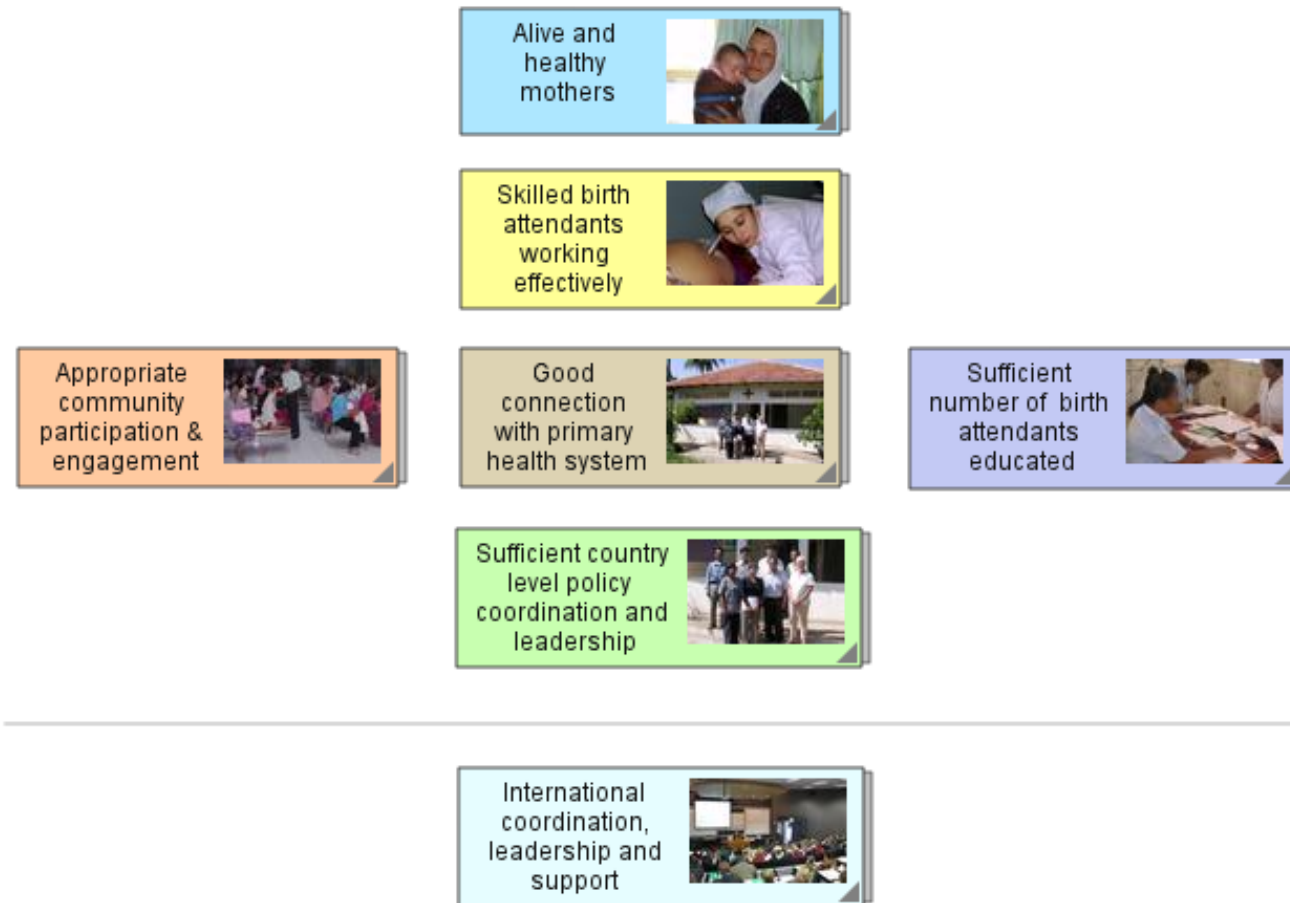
Alive and healthy mothers

Skilled birth attendants working effectively

Appropriate community participation & engagement

Good connection with primary health system

Sufficient number of birth attendants educated

Sufficient country level policy coordination and leadership

International coordination, leadership and support